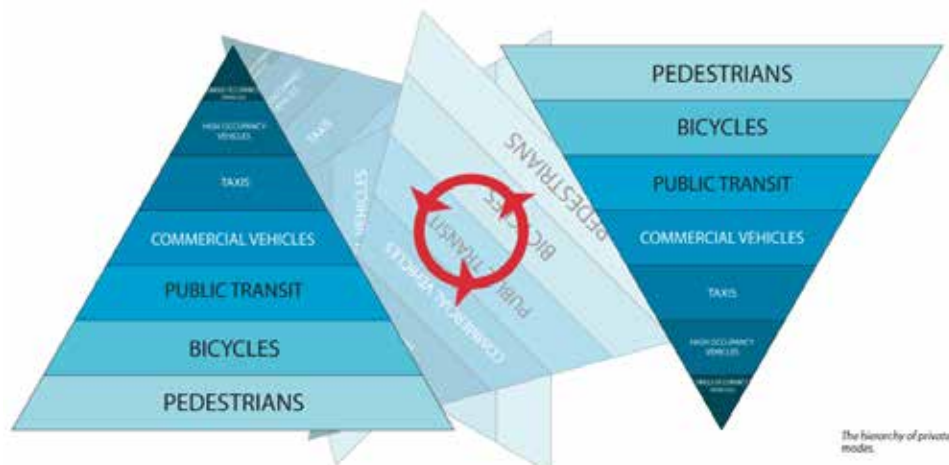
SINGLE OCCUPANCY VEHICLES
HIGH OCCUPANCY VEHICLES
TAXIS
COMMERCIAL VEHICLES
PUBLIC TRANSIT
BICYCLES
PEDESTRIANS

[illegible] VEHICLES
TAXIS
VEHICLES
PEDESTRIANS
BICYCLES
PUBLIC TRANSIT
COMMERCIAL VEHICLES

PEDESTRIANS
BICYCLES
PUBLIC TRANSIT
COMMERCIAL VEHICLES
TAXIS
HIGH OCCUPANCY VEHICLES
SINGLE OCCUPANCY VEHICLES

The hierarchy of privat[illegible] modes.